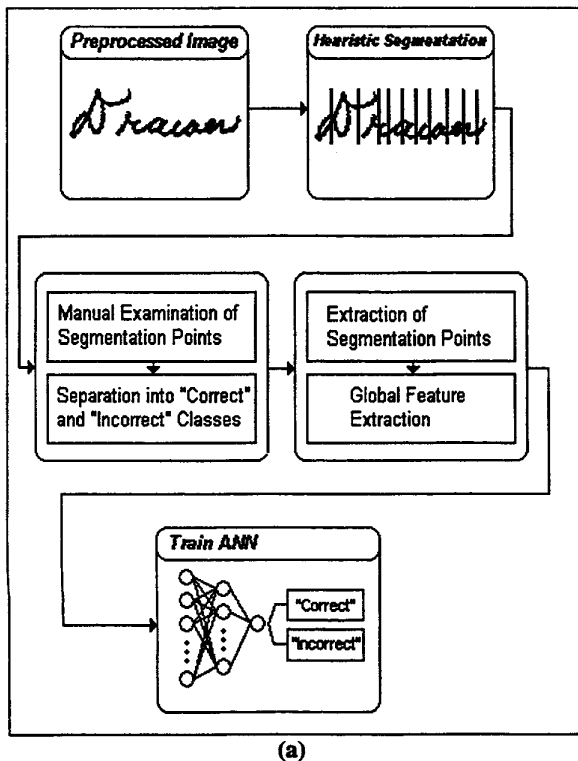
Preprocessed Image

Draws

Heuristic Segmentation

Draws

Manual Examination of Segmentation Points

Separation into "Correct" and "Incorrect" Classes

Extraction of Segmentation Points

Global Feature Extraction

Train ANN

"Correct"

"Incorrect"

(a)